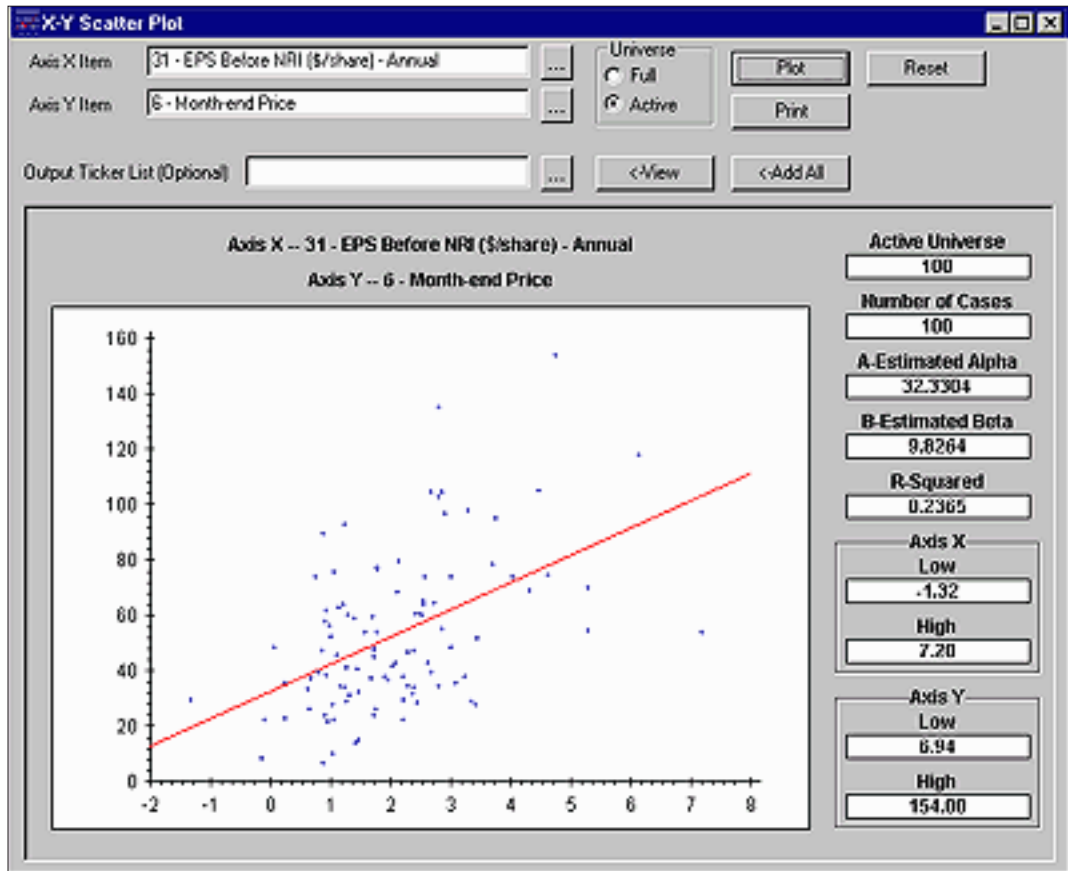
X-Y Scatter Plot

Axis X Item 31 - EPS Before NRI ($/share) - Annual ...
Axis Y Item 6 - Month-end Price ...

Universe
Full
Active

Plot
Reset
Print

Output Ticker List (Optional) ... <-View <-Add All

Axis X -- 31 - EPS Before NRI ($/share) - Annual
Axis Y -- 6 - Month-end Price

160
140
120
100
80
60
40
20
0
-2 -1 0 1 2 3 4 5 6 7 8

Active Universe
100
Number of Cases
100
A-Estimated Alpha
32.3304
B-Estimated Beta
9.8264
R-Squared
0.2365
Axis X
Low
-1.32
High
7.20
Axis Y
Low
6.94
High
154.00